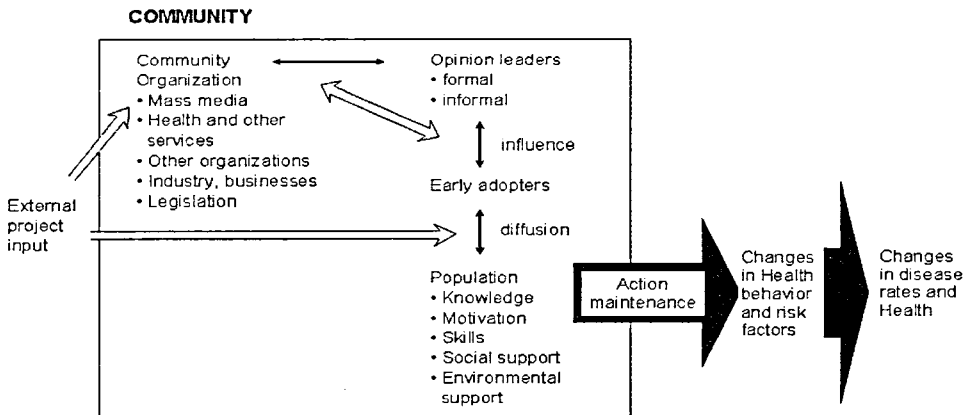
COMMUNITY

Community Organization
• Mass media
• Health and other services
• Other organizations
• Industry, businesses
• Legislation

Opinion leaders
• formal
• informal

influence

Early adopters

diffusion

External project input

Population
• Knowledge
• Motivation
• Skills
• Social support
• Environmental support

Action maintenance

Changes in Health behavior and risk factors

Changes in disease rates and Health